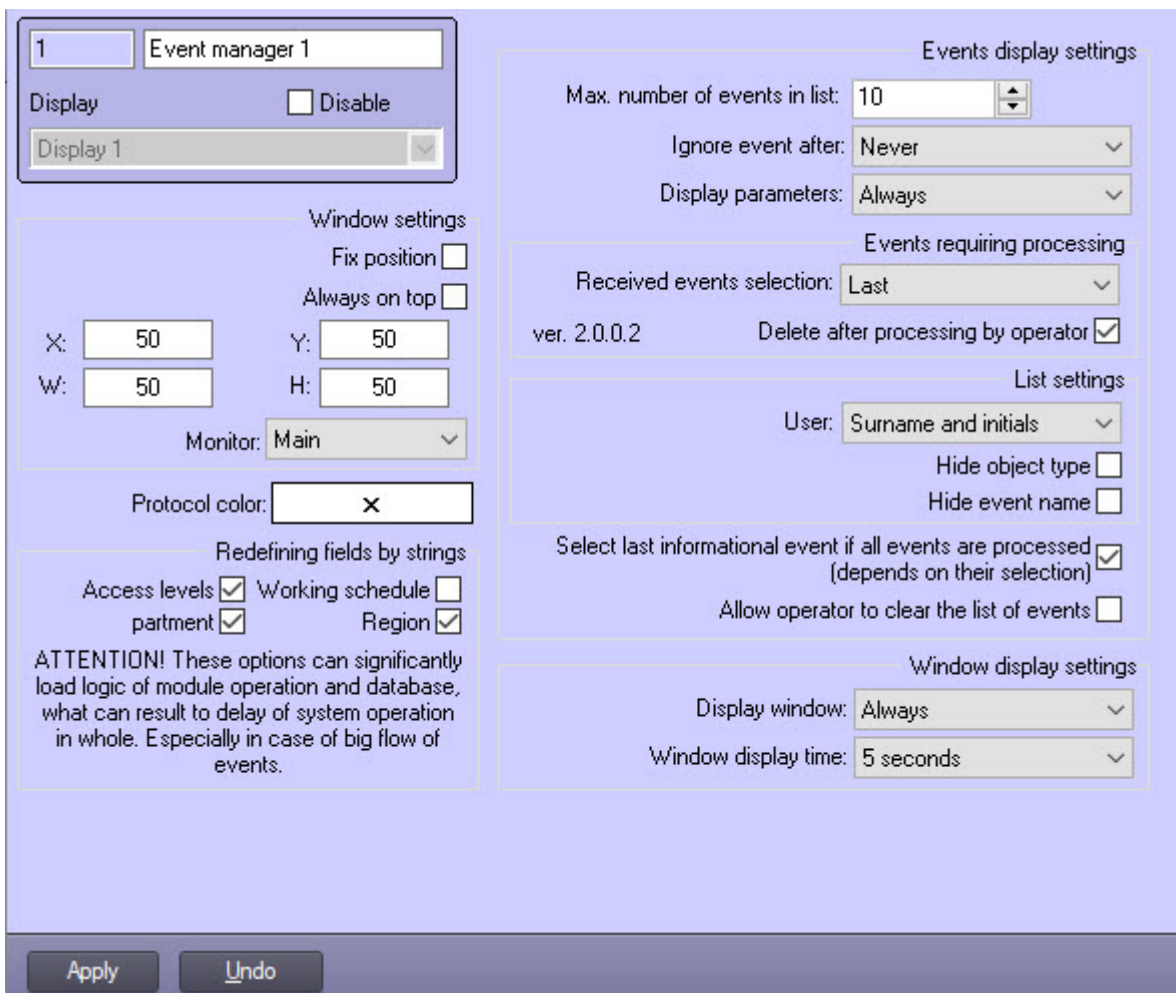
1 Event manager 1

Display Disable

Display 1

Window settings

Fix position

Always on top

X: 50 Y: 50

W: 50 H: 50

Monitor: Main

Protocol color: ×

Redefining fields by strings

Access levels Working schedule

partment Region

ATTENTION! These options can significantly load logic of module operation and database, what can result to delay of system operation in whole. Especially in case of big flow of events.

Events display settings

Max. number of events in list: 10

Ignore event after: Never

Display parameters: Always

Events requiring processing

Received events selection: Last

ver. 2.0.0.2

Delete after processing by operator

List settings

User: Surname and initials

Hide object type

Hide event name

Select last informational event if all events are processed (depends on their selection)

Allow operator to clear the list of events

Window display settings

Display window: Always

Window display time: 5 seconds

Apply Undo